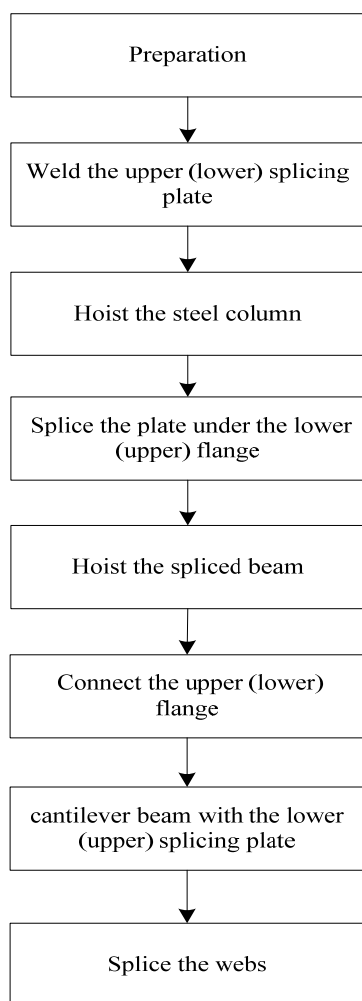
Preparation

Weld the upper (lower) splicing plate

Hoist the steel column

Splice the plate under the lower (upper) flange

Hoist the spliced beam

Connect the upper (lower) flange

cantilever beam with the lower (upper) splicing plate

Splice the webs